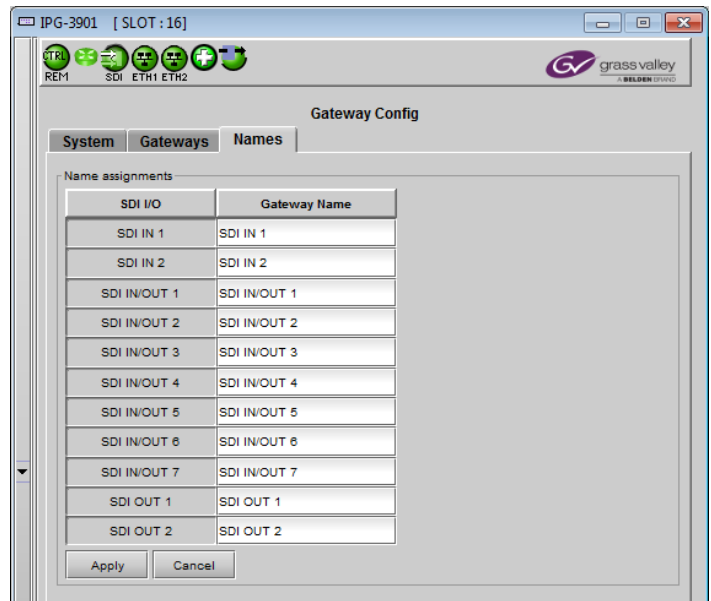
IPG-3901 [ SLOT : 16]

CTRL
REM SDI ETH1 ETH2

grass valley
A BELDEN BRAND

Gateway Config

System Gateways Names

Name assignments

| SDI I/O | Gateway Name |
|---|---|
| SDI IN 1 | SDI IN 1 |
| SDI IN 2 | SDI IN 2 |
| SDI IN/OUT 1 | SDI IN/OUT 1 |
| SDI IN/OUT 2 | SDI IN/OUT 2 |
| SDI IN/OUT 3 | SDI IN/OUT 3 |
| SDI IN/OUT 4 | SDI IN/OUT 4 |
| SDI IN/OUT 5 | SDI IN/OUT 5 |
| SDI IN/OUT 6 | SDI IN/OUT 6 |
| SDI IN/OUT 7 | SDI IN/OUT 7 |
| SDI OUT 1 | SDI OUT 1 |
| SDI OUT 2 | SDI OUT 2 |

Apply Cancel